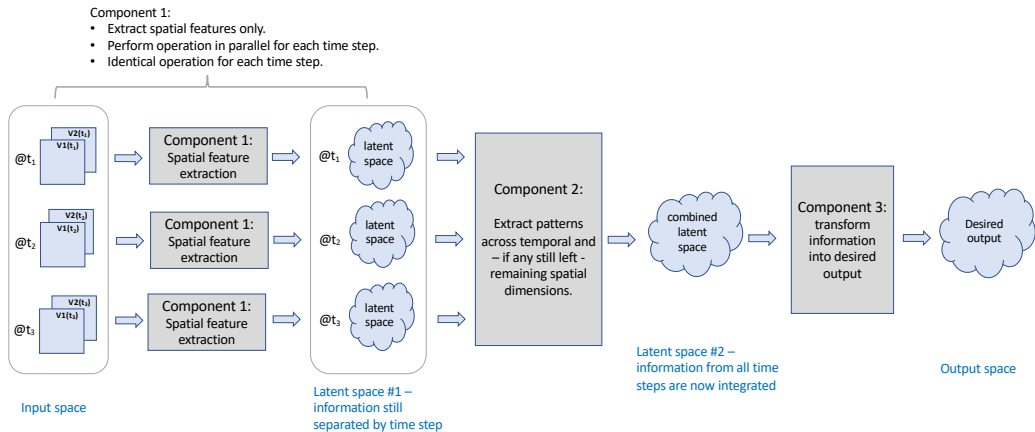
Component 1:
• Extract spatial features only.
• Perform operation in parallel for each time step.
• Identical operation for each time step.

@$t_1$
V2($t_1$)
V1($t_1$)

Component 1: Spatial feature extraction

@$t_1$
latent space

@$t_2$
V2($t_2$)
V1($t_2$)

Component 1: Spatial feature extraction

@$t_2$
latent space

@$t_3$
V2($t_3$)
V1($t_3$)

Component 1: Spatial feature extraction

@$t_3$
latent space

Component 2:

Extract patterns across temporal and – if any still left - remaining spatial dimensions.

combined latent space

Component 3: transform information into desired output

Desired output

Input space

Latent space #1 – information still separated by time step

Latent space #2 – information from all time steps are now integrated

Output space